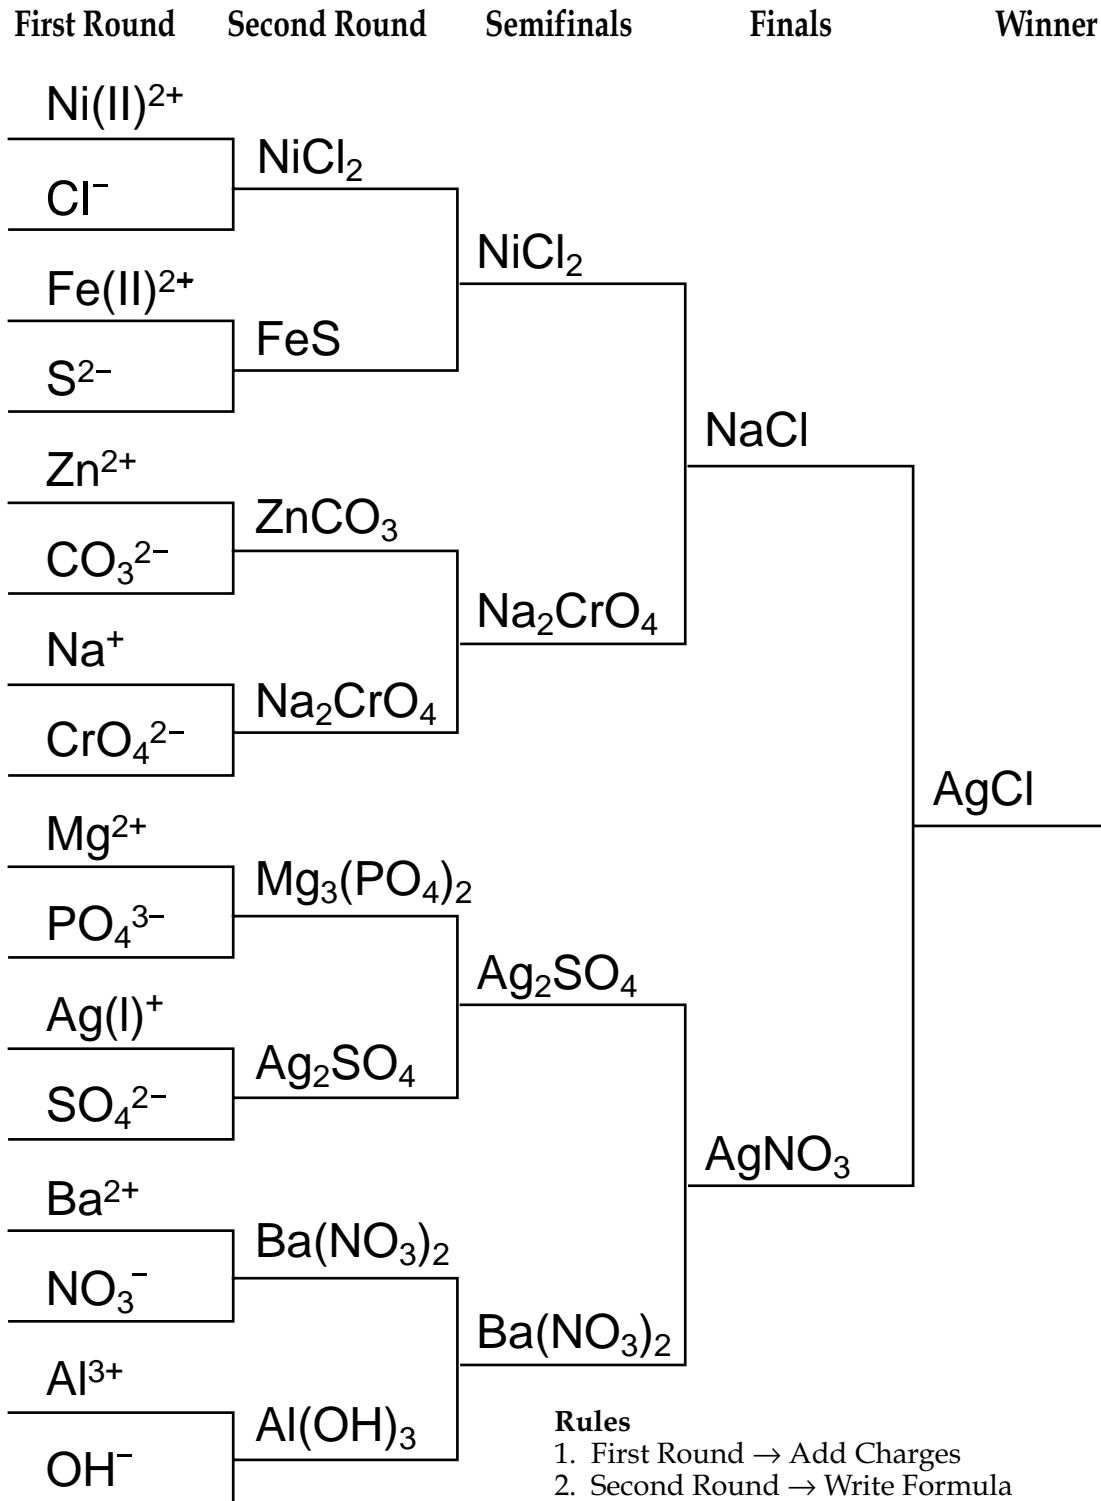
First Round Second Round Semifinals Finals Winner

Ni(II)$^{2+}$
Cl$^{-}$
$NiCl_2$
Fe(II)$^{2+}$
$S^{2-}$
FeS
$NiCl_2$
Zn$^{2+}$
$CO_3^{2-}$
$ZnCO_3$
Na$^{+}$
$CrO_4^{2-}$
$Na_2CrO_4$
$Na_2CrO_4$
NaCl
Mg$^{2+}$
$PO_4^{3-}$
$Mg_3(PO_4)_2$
Ag(I)$^{+}$
$SO_4^{2-}$
$Ag_2SO_4$
$Ag_2SO_4$
Ba$^{2+}$
$NO_3^{-}$
$Ba(NO_3)_2$
Al$^{3+}$
OH$^{-}$
$Al(OH)_3$
$Ba(NO_3)_2$
$AgNO_3$
AgCl

Rules
1. First Round $\rightarrow$ Add Charges
2. Second Round $\rightarrow$ Write Formula